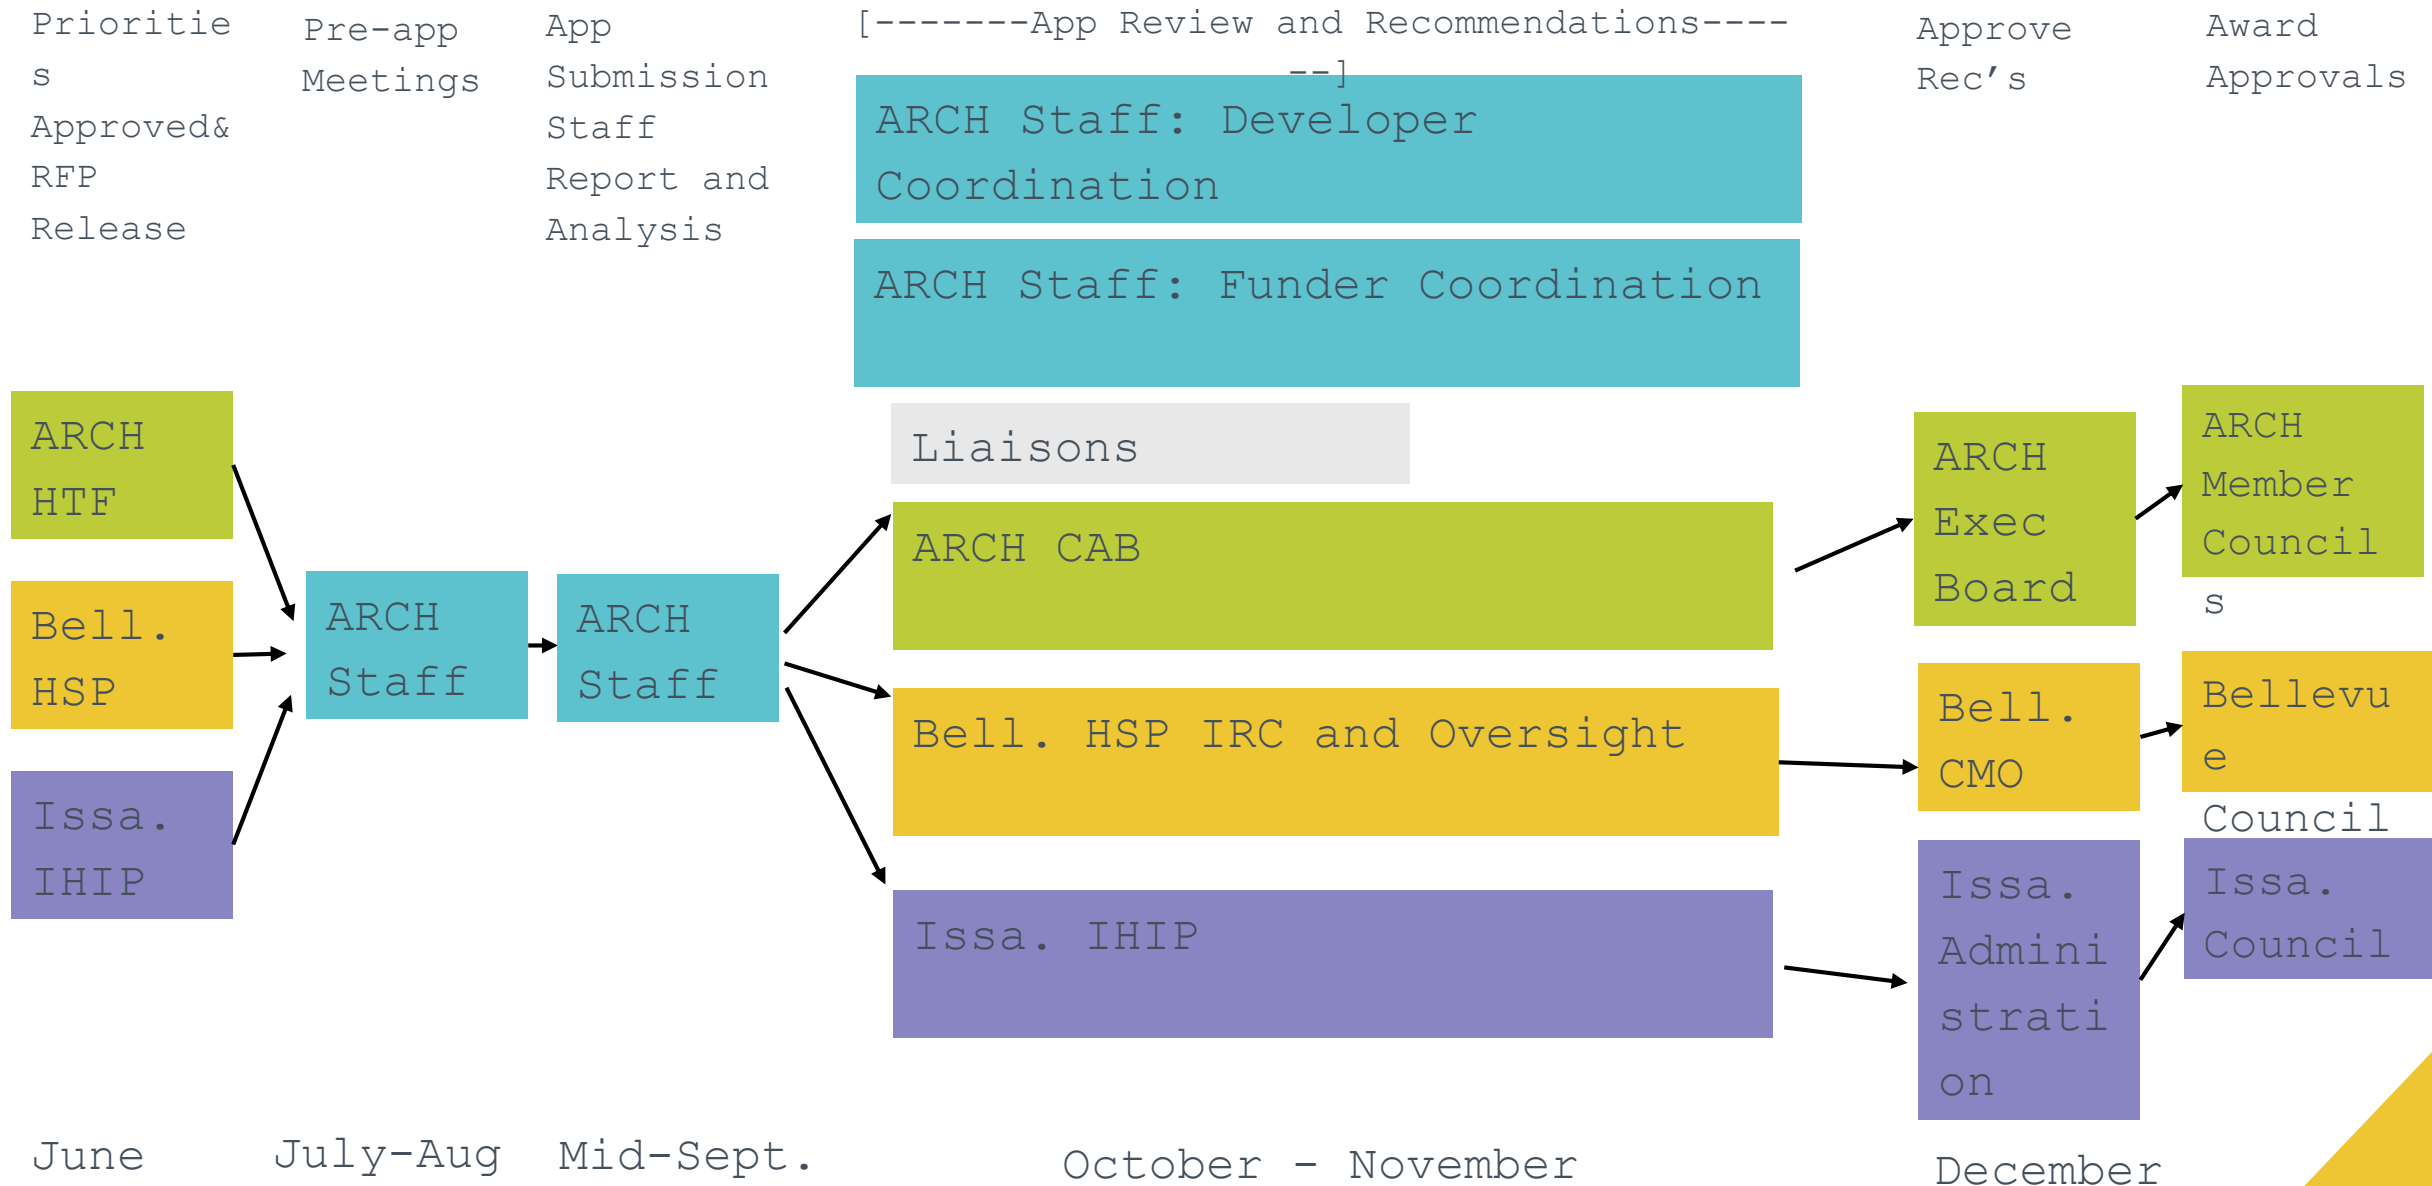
Priorities Approved& RFP Release

Pre-app Meetings

App Submission Staff Report and Analysis

[-------App Review and Recommendations------]

Approve Rec's

Award Approvals

ARCH Staff: Developer Coordination

ARCH Staff: Funder Coordination

ARCH HTF

Bell. HSP

Issa. IHIP

ARCH Staff

ARCH Staff

Liaisons

ARCH CAB

Bell. HSP IRC and Oversight

Issa. IHIP

ARCH Exec Board

Bell. CMO

Issa. Administration

ARCH Member Councils

Bellevue Council

Issa. Council

June

July-Aug

Mid-Sept.

October - November

December